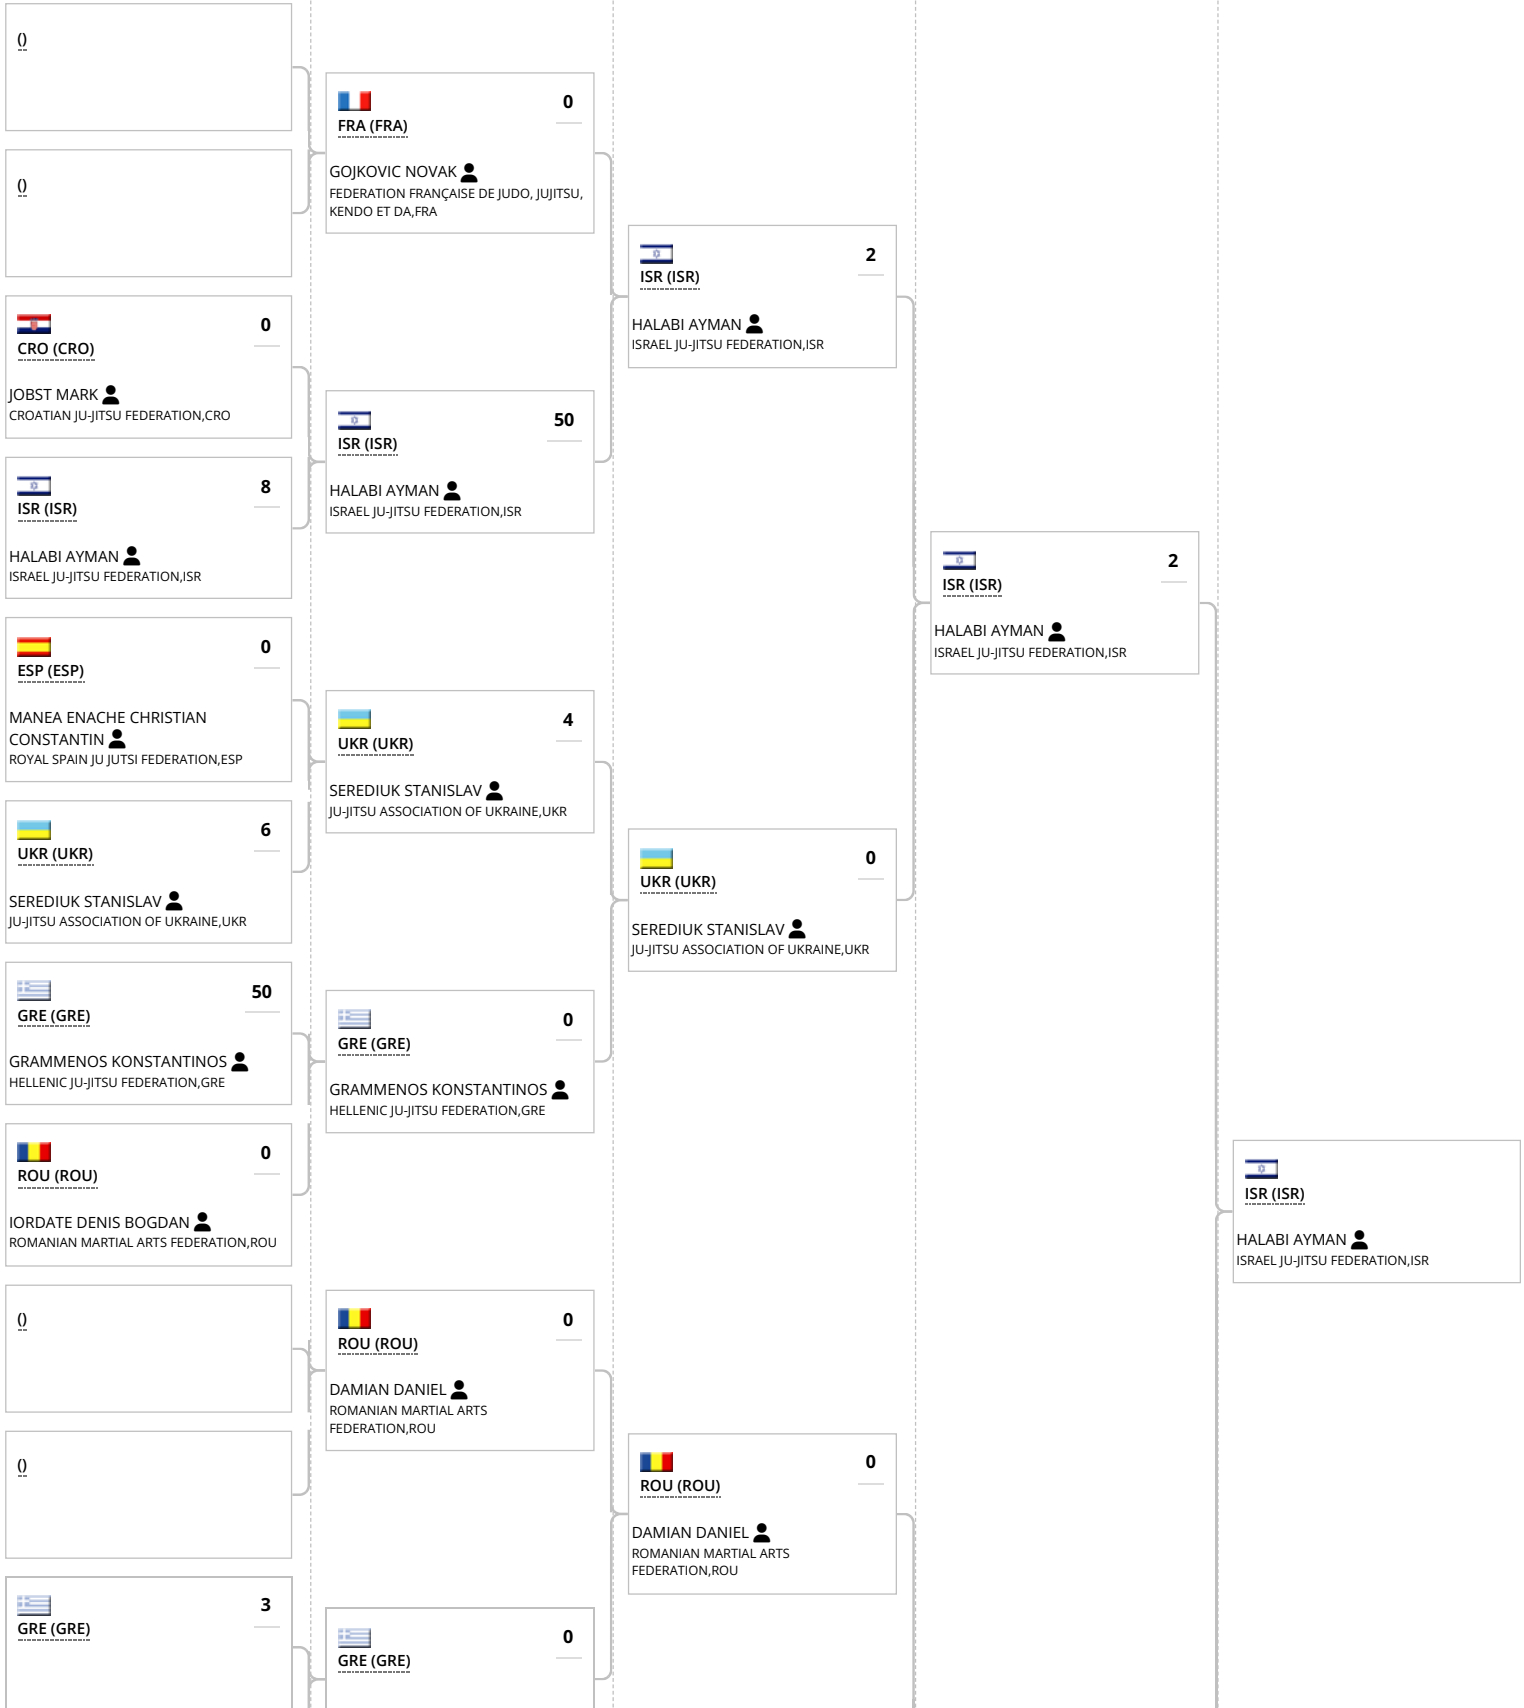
()

()

0
CRO (CRO)
JOBST MARK
CROATIAN JU-JITSU FEDERATION,CRO

8
ISR (ISR)
HALABI AYMAN
ISRAEL JU-JITSU FEDERATION,ISR

0
ESP (ESP)
MANEA ENACHE CHRISTIAN CONSTANTIN
ROYAL SPAIN JU JUTSI FEDERATION,ESP

6
UKR (UKR)
SEREDIUK STANISLAV
JU-JITSU ASSOCIATION OF UKRAINE,UKR

50
GRE (GRE)
GRAMMENOS KONSTANTINOS
HELLENIC JU-JITSU FEDERATION,GRE

0
ROU (ROU)
IORDATE DENIS BOGDAN
ROMANIAN MARTIAL ARTS FEDERATION,ROU

()

()

3
GRE (GRE)

0
FRA (FRA)
GOJKOVIC NOVAK
FEDERATION FRANÇAISE DE JUDO, JUJITSU, KENDO ET DA,FRA

50
ISR (ISR)
HALABI AYMAN
ISRAEL JU-JITSU FEDERATION,ISR

4
UKR (UKR)
SEREDIUK STANISLAV
JU-JITSU ASSOCIATION OF UKRAINE,UKR

0
GRE (GRE)
GRAMMENOS KONSTANTINOS
HELLENIC JU-JITSU FEDERATION,GRE

0
ROU (ROU)
DAMIAN DANIEL
ROMANIAN MARTIAL ARTS FEDERATION,ROU

0
GRE (GRE)

2
ISR (ISR)
HALABI AYMAN
ISRAEL JU-JITSU FEDERATION,ISR

0
UKR (UKR)
SEREDIUK STANISLAV
JU-JITSU ASSOCIATION OF UKRAINE,UKR

0
ROU (ROU)
DAMIAN DANIEL
ROMANIAN MARTIAL ARTS FEDERATION,ROU

2
ISR (ISR)
HALABI AYMAN
ISRAEL JU-JITSU FEDERATION,ISR

ISR (ISR)
HALABI AYMAN
ISRAEL JU-JITSU FEDERATION,ISR